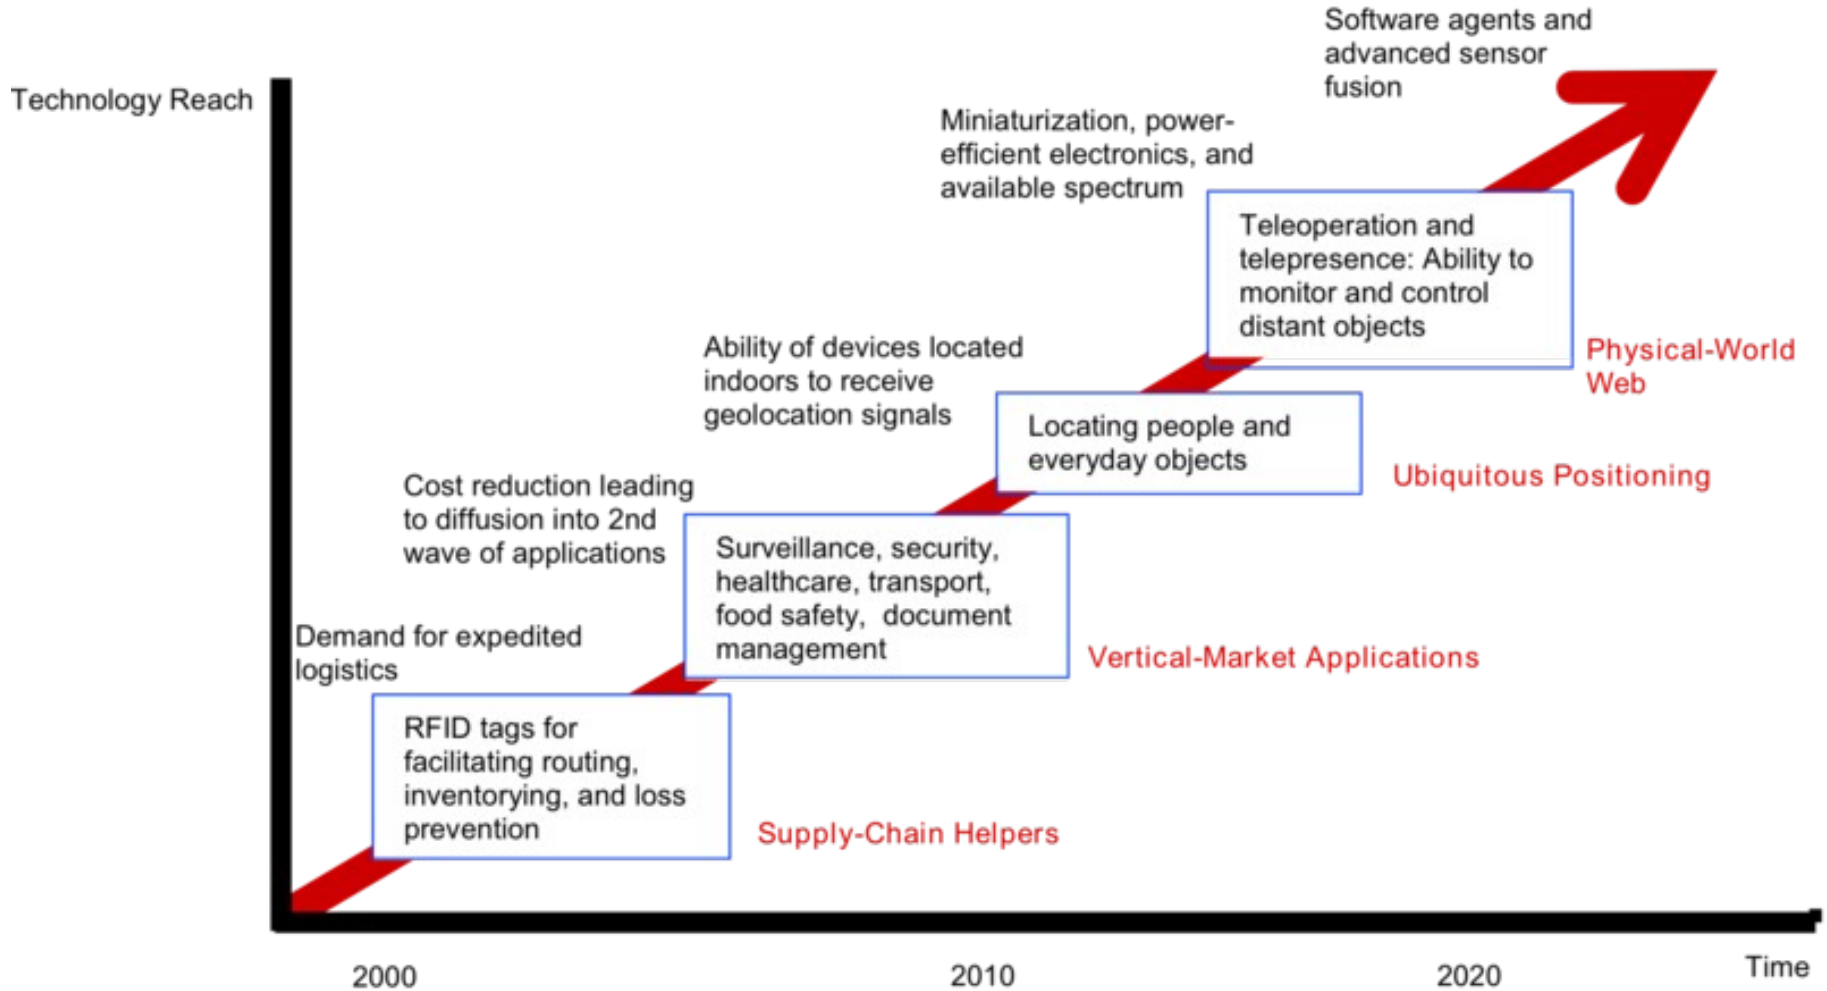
Software agents and advanced sensor fusion

Technology Reach

Miniaturization, power-efficient electronics, and available spectrum

Teleoperation and telepresence: Ability to monitor and control distant objects

Physical-World Web

Ability of devices located indoors to receive geolocation signals

Locating people and everyday objects

Ubiquitous Positioning

Cost reduction leading to diffusion into 2nd wave of applications

Surveillance, security, healthcare, transport, food safety, document management

Vertical-Market Applications

Demand for expedited logistics

RFID tags for facilitating routing, inventorying, and loss prevention

Supply-Chain Helpers

2000

2010

2020

Time